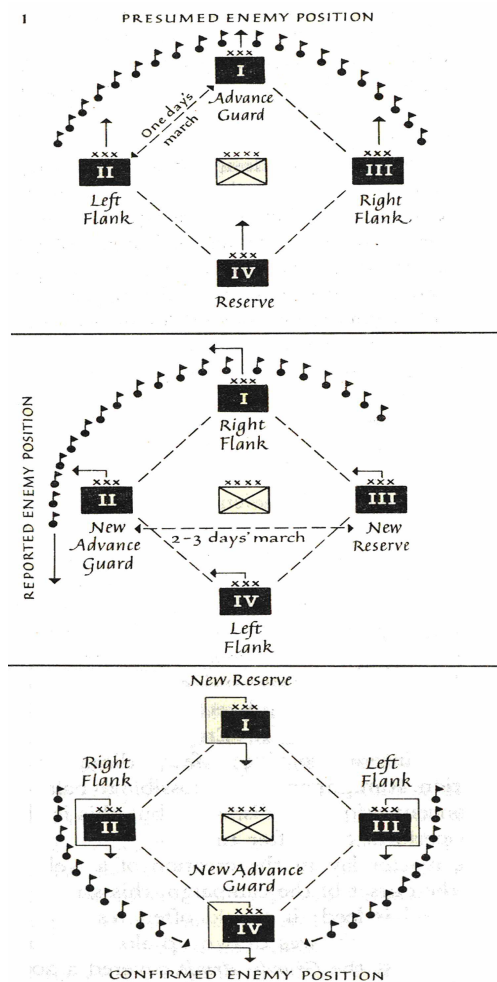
1

PRESUMED ENEMY POSITION

xxx
I
Advance Guard

One days march

xxx
II
Left Flank

xxxx

xxx
III
Right Flank

xxx
IV
Reserve

REPORTED ENEMY POSITION

xxx
I
Right Flank

xxx
II
New Advance Guard

xxxx

xxx
III
New Reserve

2–3 days' march

xxx
IV
Left Flank

New Reserve

xxx
I

Right Flank

xxx
II

xxxx

Left Flank

xxx
III

New Advance Guard

xxx
IV

CONFIRMED ENEMY POSITION